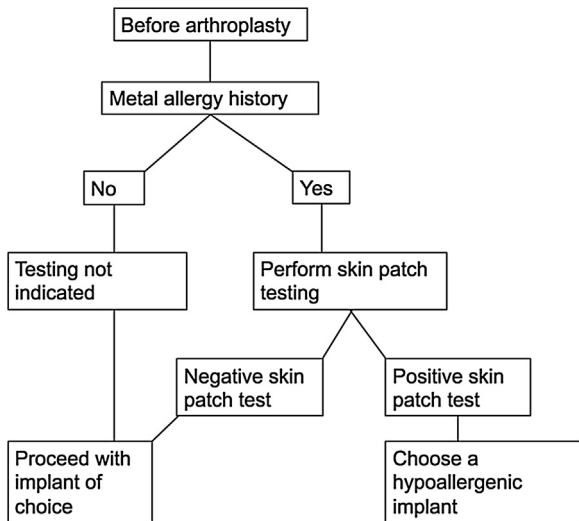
Before arthroplasty

Metal allergy history

No

Yes

Testing not indicated

Perform skin patch testing

Negative skin patch test

Positive skin patch test

Proceed with implant of choice

Choose a hypoallergenic implant